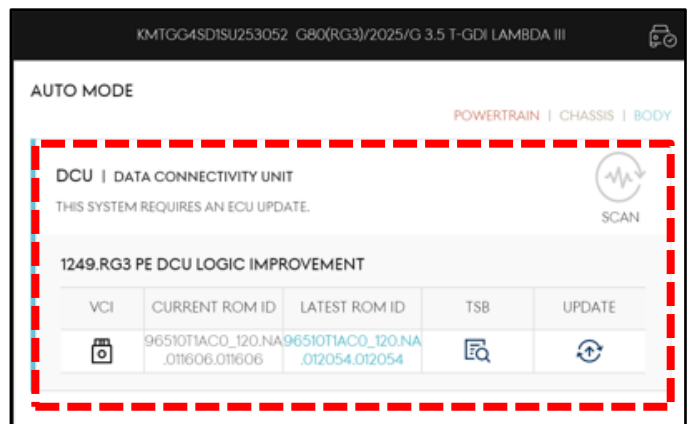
KMTGG4SD1SU253052 G80(RG3)/2025/G 3.5 T-GDI LAMBDA III

AUTO MODE

POWERTRAIN | CHASSIS | BODY

DCU | DATA CONNECTIVITY UNIT

THIS SYSTEM REQUIRES AN ECU UPDATE.

SCAN

1249.RG3 PE DCU LOGIC IMPROVEMENT

| VCI | CURRENT ROM ID | LATEST ROM ID | TSB | UPDATE |
|---|---|---|---|---|
| | 96510T1AC0_120.NA.011606.011606 | 96510T1AC0_120.NA.012054.012054 | | |